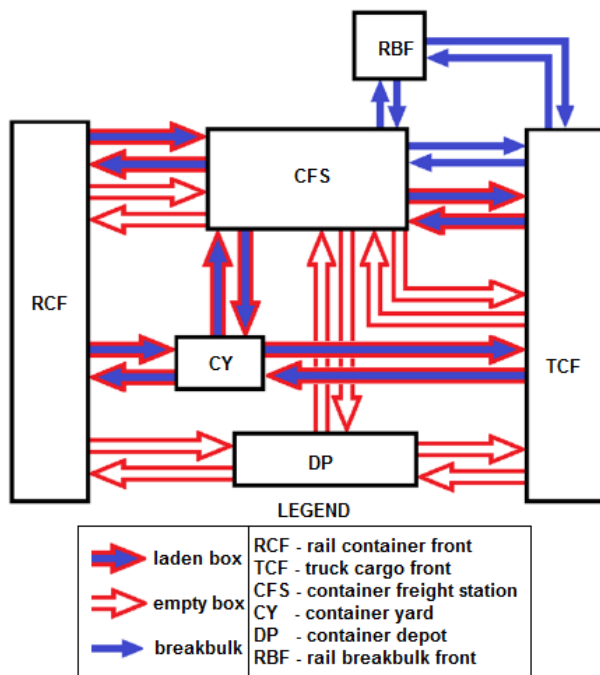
RBF

CFS

RCF

CY

TCF

DP

LEGEND

| | |
|---|---|
| laden box | RCF - rail container front |
| empty box | TCF - truck cargo front |
| breakbulk | CFS - container freight station |
| | CY - container yard |
| | DP - container depot |
| | RBF - rail breakbulk front |